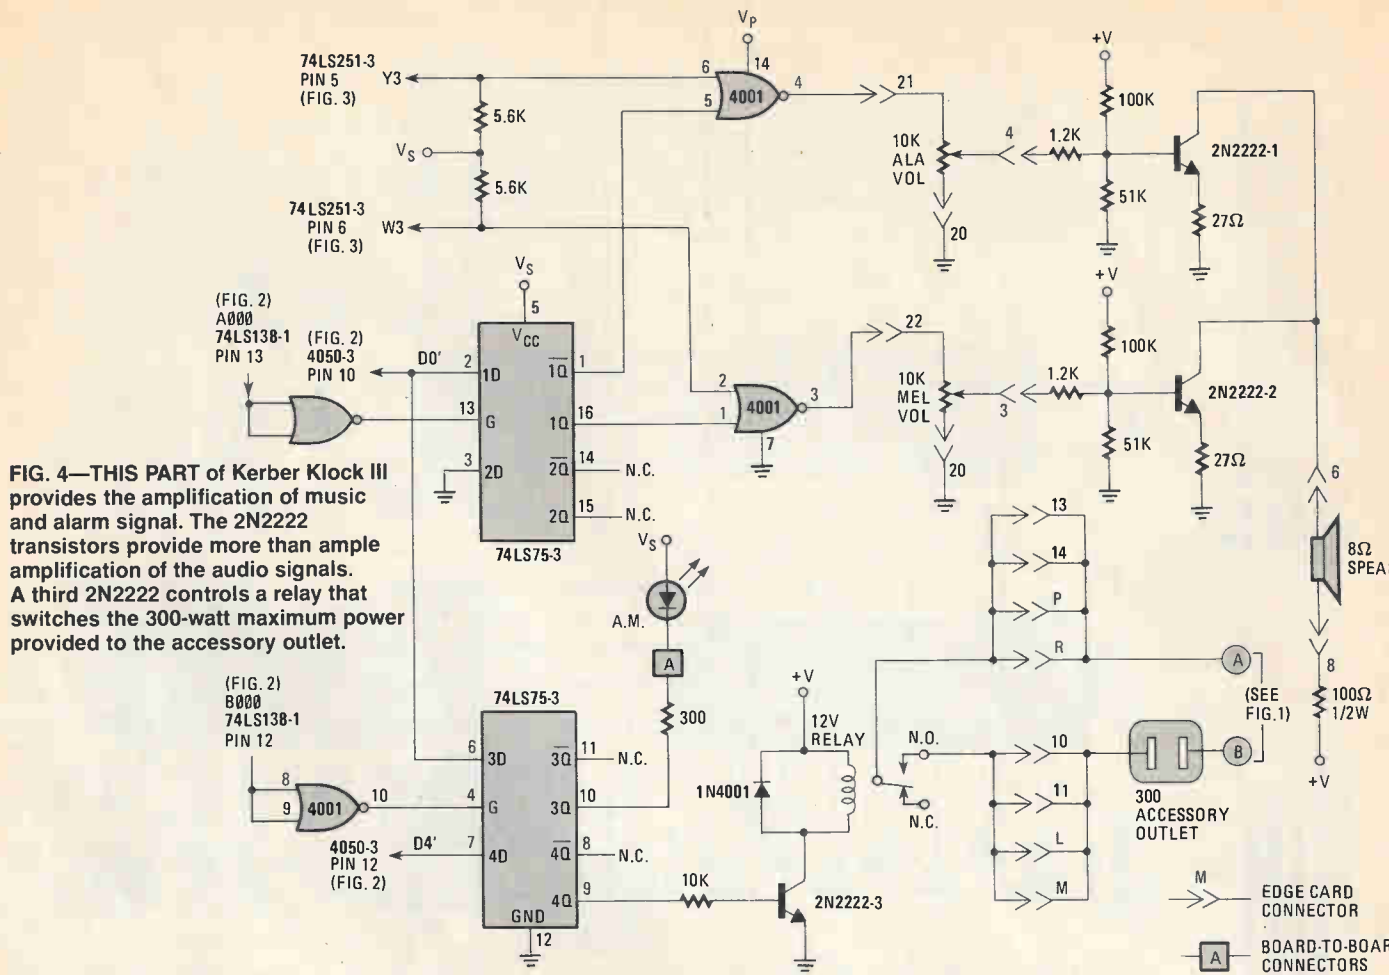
74LS251-3 PIN 5 (FIG. 3) Y3

$V_P$

14

6

5

4001

4

21

+V

100K

2N2222-1

5.6K

$V_S$

5.6K

10K ALA VOL

4

1.2K

51K

27Ω

74LS251-3 PIN 6 (FIG. 3) W3

20

$V_S$

5

+V

(FIG. 2) A000 74LS138-1 PIN 13

(FIG. 2) 4050-3 PIN 10

D0'

2

$V_{CC}$

1D

$\overline{1Q}$

1

22

100K

2

10K MEL VOL

1.2K

2N2222-2

13

G

1Q

16

1

4001

3

3

51K

27Ω

7

6

3

2D

$\overline{2Q}$

14

N.C.

20

2Q

15

N.C.

13

74LS75-3

14

8Ω SPEA

$V_S$

P

FIG. 4—THIS PART of Kerber Klock III provides the amplification of music and alarm signal. The 2N2222 transistors provide more than ample amplification of the audio signals. A third 2N2222 controls a relay that switches the 300-watt maximum power provided to the accessory outlet.

A.M.

A

R

A

(FIG. 2) B000 74LS138-1 PIN 12

74LS75-3

(SEE FIG.1)

8

300

+V

100Ω 1/2W

12V RELAY

6

3D

$\overline{3Q}$

11

N.C.

N.O.

10

8

9

4001

10

4

G

3Q

10

1N4001

B

+V

11

300 ACCESSORY OUTLET

4050-3 PIN 12 (FIG. 2)

D4'

7

4D

$\overline{4Q}$

8

N.C.

N.C.

L

4Q

9

10K

M

GND

2N2222-3

M

EDGE CARD CONNECTOR

12

A

BOARD-TO-BOAR CONNECTORS